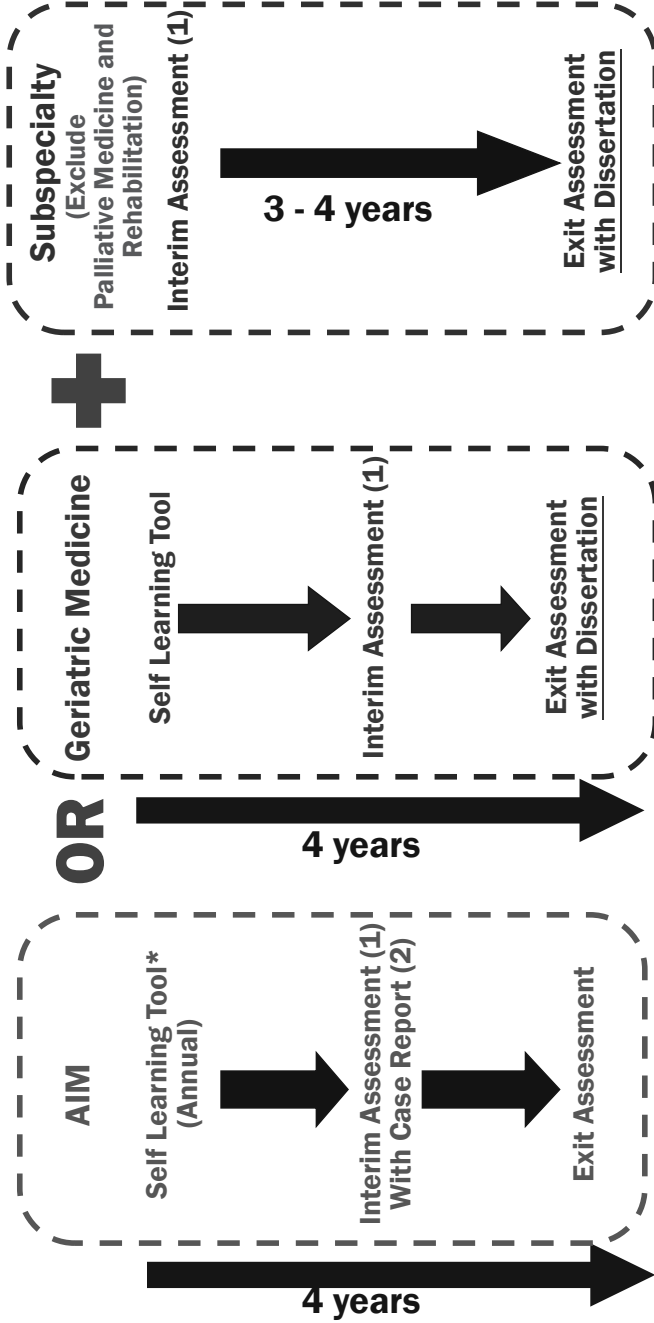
AIM

Self Learning Tool* (Annual)

Interim Assessment (1) With Case Report (2)

Exit Assessment

4 years

OR

Geriatric Medicine

Self Learning Tool

Interim Assessment (1)

Exit Assessment with Dissertation

4 years

Subspecialty (Exclude Palliative Medicine and Rehabilitation)

Interim Assessment (1)

3 - 4 years

Exit Assessment with Dissertation